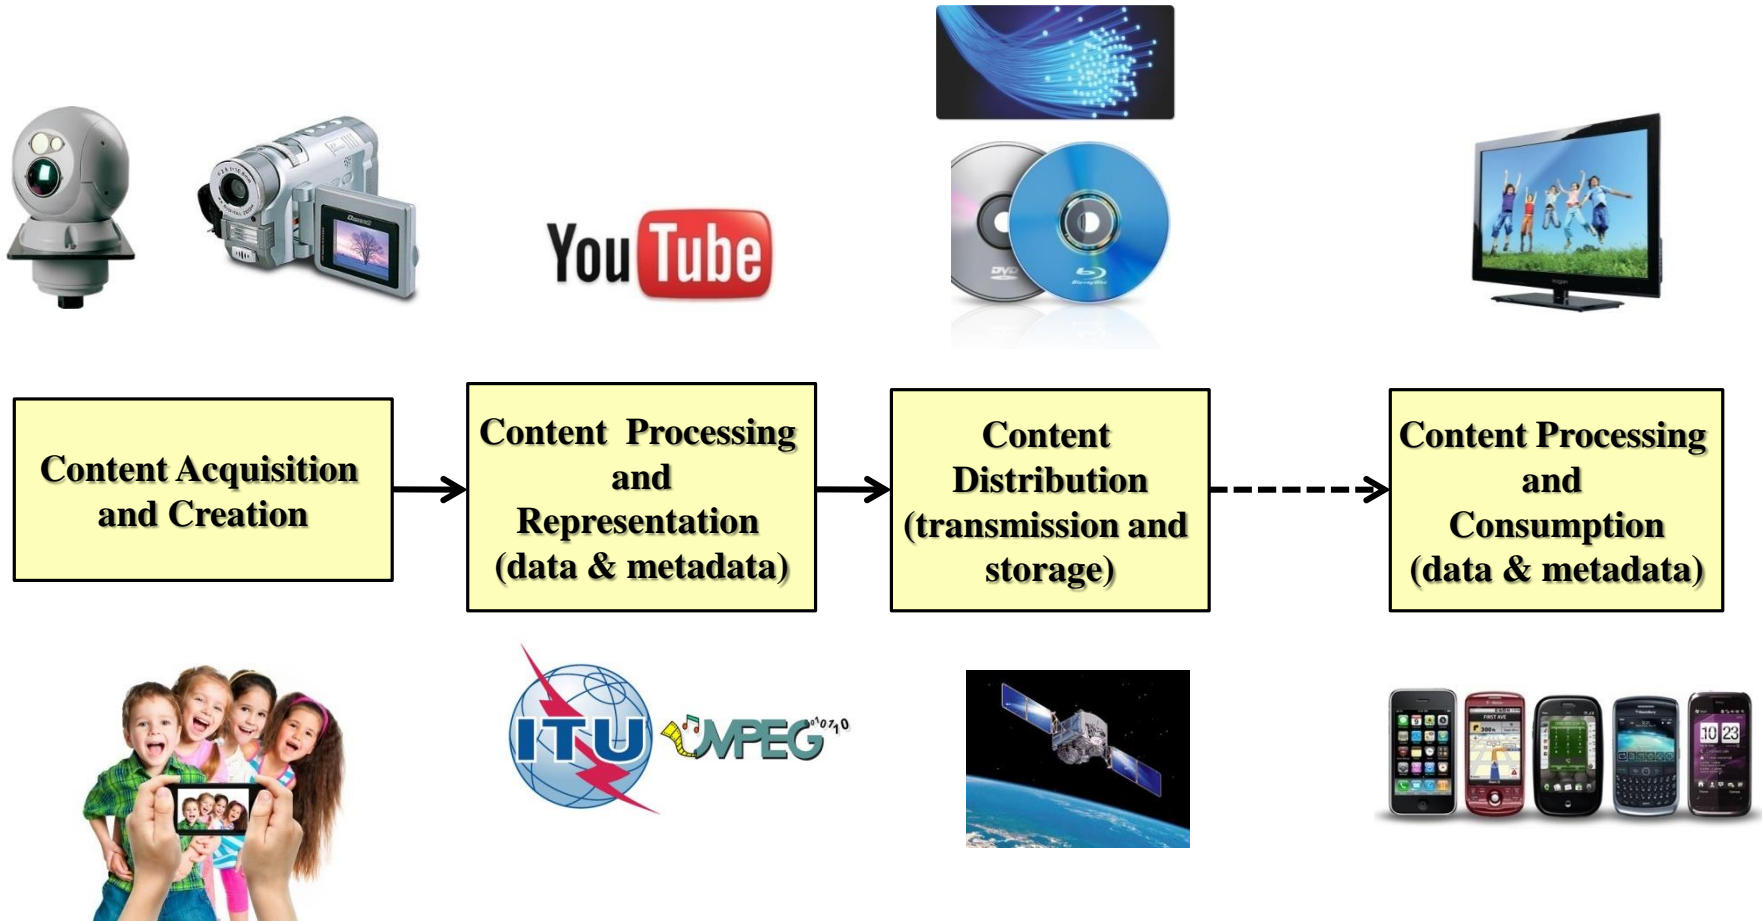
YouTube

DVD

Content Acquisition and Creation

Content Processing and Representation (data & metadata)

Content Distribution (transmission and storage)

Content Processing and Consumption (data & metadata)

ITU

MPEG

10 23